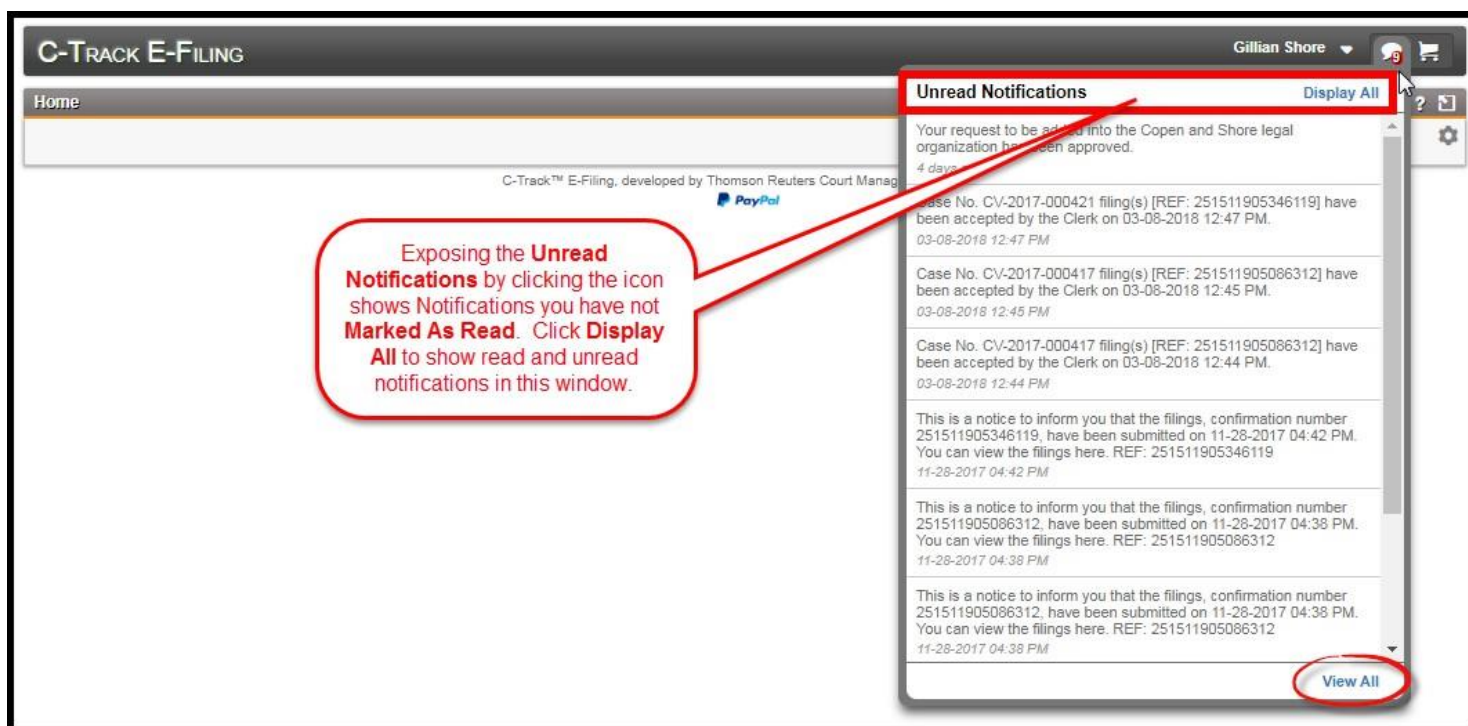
C-TRACK E-FILING

Gillian Shore

9

Home

C-Track™ E-Filing, developed by Thomson Reuters Court Manag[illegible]

PayPal

Unread Notifications

Display All

Your request to be ad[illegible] into the Copen and Shore legal organization ha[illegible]een approved.
4 days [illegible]

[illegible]ase No. CV-2017-000421 filing(s) [REF: 251511905346119] have been accepted by the Clerk on 03-08-2018 12:47 PM.
03-08-2018 12:47 PM

Case No. CV-2017-000417 filing(s) [REF: 251511905086312] have been accepted by the Clerk on 03-08-2018 12:45 PM.
03-08-2018 12:45 PM

Case No. CV-2017-000417 filing(s) [REF: 251511905086312] have been accepted by the Clerk on 03-08-2018 12:44 PM.
03-08-2018 12:44 PM

This is a notice to inform you that the filings, confirmation number 251511905346119, have been submitted on 11-28-2017 04:42 PM. You can view the filings here. REF: 251511905346119
11-28-2017 04:42 PM

This is a notice to inform you that the filings, confirmation number 251511905086312, have been submitted on 11-28-2017 04:38 PM. You can view the filings here. REF: 251511905086312
11-28-2017 04:38 PM

This is a notice to inform you that the filings, confirmation number 251511905086312, have been submitted on 11-28-2017 04:38 PM. You can view the filings here. REF: 251511905086312
11-28-2017 04:38 PM

View All

Exposing the **Unread Notifications** by clicking the icon shows Notifications you have not **Marked As Read**. Click **Display All** to show read and unread notifications in this window.